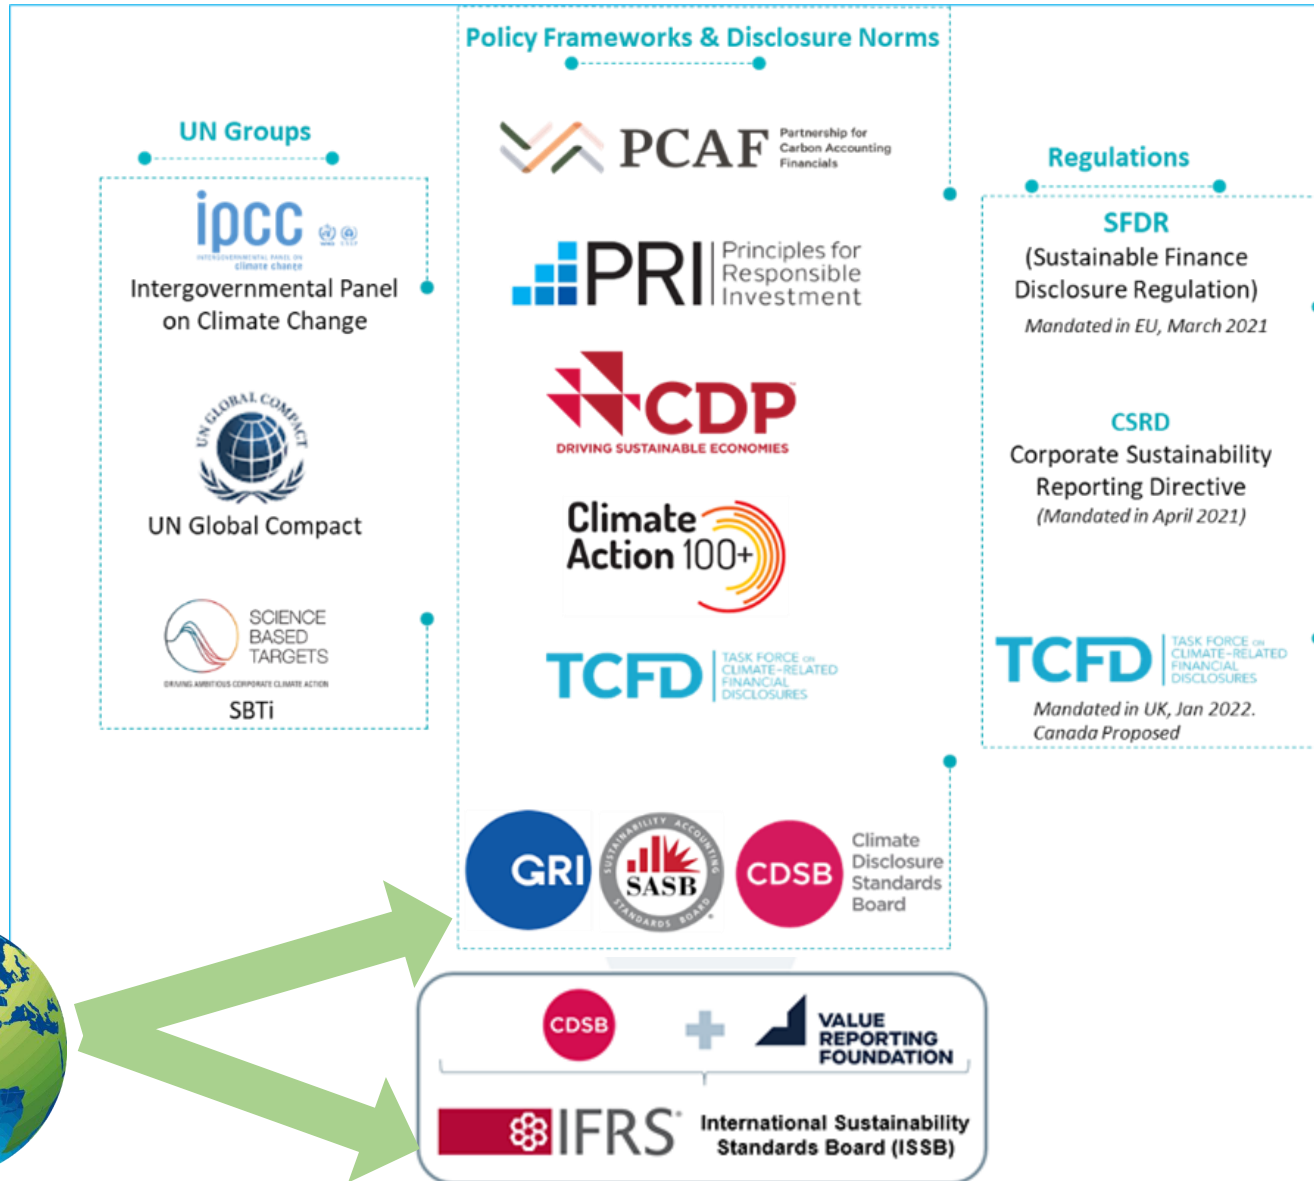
Policy Frameworks & Disclosure Norms

UN Groups

ipcc
INTERGOVERNMENTAL PANEL ON climate change
Intergovernmental Panel on Climate Change

UN GLOBAL COMPACT
UN Global Compact

SCIENCE BASED TARGETS
DRIVING AMBITIOUS CORPORATE CLIMATE ACTION
SBTi

PCAF Partnership for Carbon Accounting Financials

PRI Principles for Responsible Investment

CDP
DRIVING SUSTAINABLE ECONOMIES

Climate Action 100+

TCFD TASK FORCE ON CLIMATE-RELATED FINANCIAL DISCLOSURES

GRI

SUSTAINABILITY ACCOUNTING SASB STANDARDS BOARD

CDSB Climate Disclosure Standards Board

Regulations

SFDR
(Sustainable Finance Disclosure Regulation)
Mandated in EU, March 2021

CSRD
Corporate Sustainability Reporting Directive
(Mandated in April 2021)

TCFD TASK FORCE ON CLIMATE-RELATED FINANCIAL DISCLOSURES
Mandated in UK, Jan 2022.
Canada Proposed

CDSB + VALUE REPORTING FOUNDATION

IFRS International Sustainability Standards Board (ISSB)